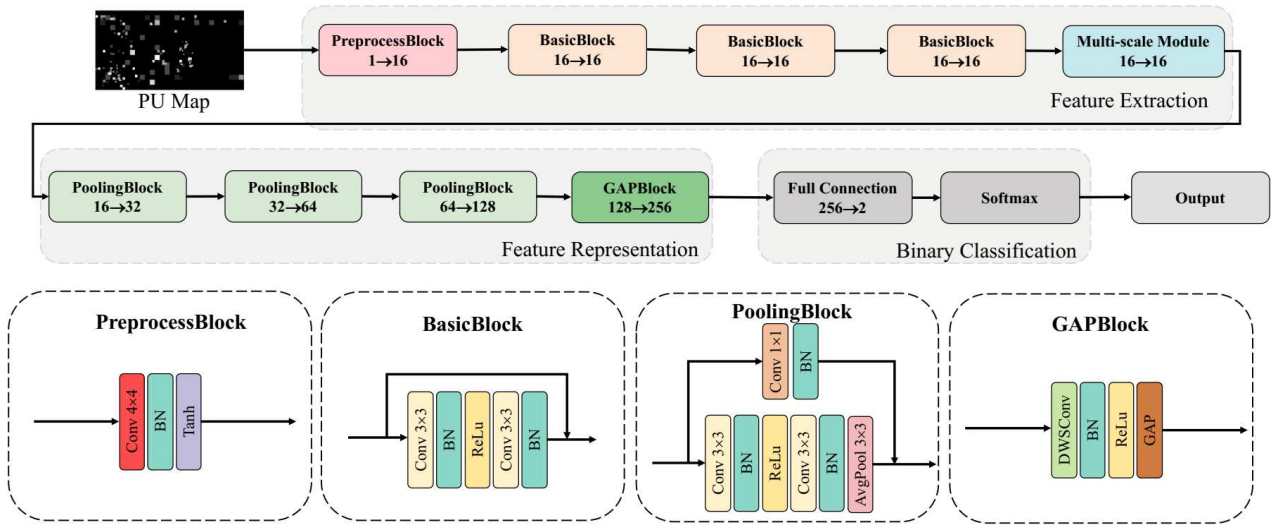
PU Map

PreprocessBlock
1→16

BasicBlock
16→16

BasicBlock
16→16

BasicBlock
16→16

Multi-scale Module
16→16

Feature Extraction

PoolingBlock
16→32

PoolingBlock
32→64

PoolingBlock
64→128

GAPBlock
128→256

Feature Representation

Full Connection
256→2

Softmax

Binary Classification

Output

PreprocessBlock

Conv 4×4
BN
Tanh

BasicBlock

Conv 3×3
BN
ReLu
Conv 3×3
BN

PoolingBlock

Conv 1×1
BN

Conv 3×3
BN
ReLu
Conv 3×3
BN
AvgPool 3×3

GAPBlock

DWSConv
BN
ReLu
GAP